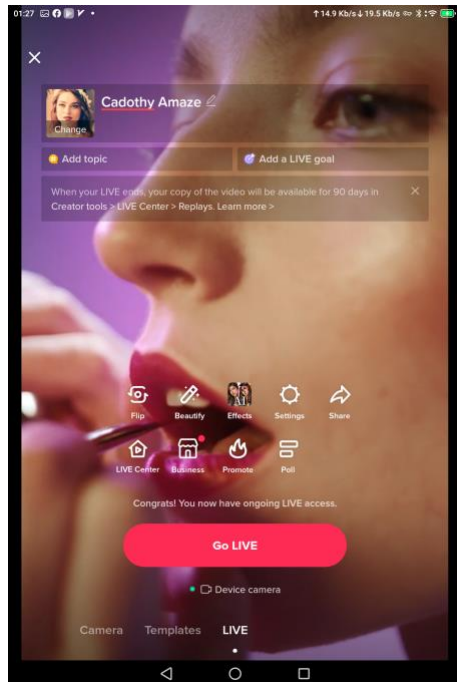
01:27

14.9 Kb/s 19.5 Kb/s

×

Change

Cadothy Amaze

Add topic

Add a LIVE goal

When your LIVE ends, your copy of the video will be available for 90 days in Creator tools > LIVE Center > Replays. Learn more >

×

Flip

Beautify

Effects

Settings

Share

LIVE Center

Business

Promote

Poll

Congrats! You now have ongoing LIVE access.

Go LIVE

Device camera

Camera

Templates

LIVE